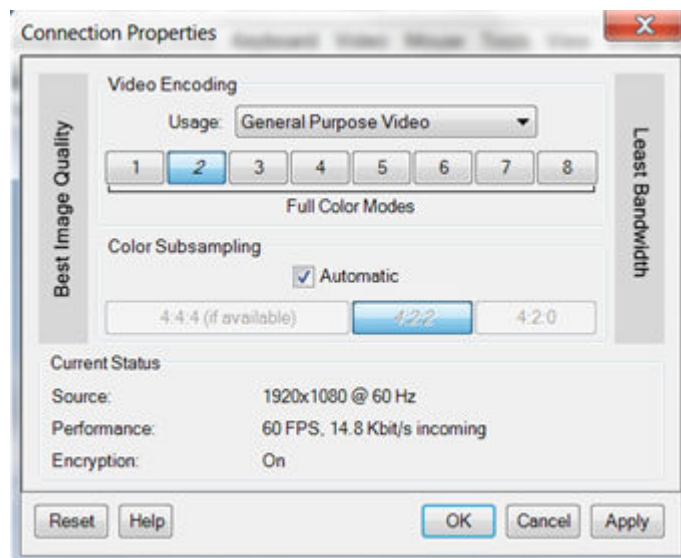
Connection Properties

Best Image Quality

Video Encoding

Usage: General Purpose Video

1 2 3 4 5 6 7 8

Full Color Modes

Color Subsampling

Automatic

4:4:4 (if available) 4:2:2 4:2:0

Least Bandwidth

Current Status

Source: 1920x1080 @ 60 Hz

Performance: 60 FPS, 14.8 Kbit/s incoming

Encryption: On

Reset Help OK Cancel Apply